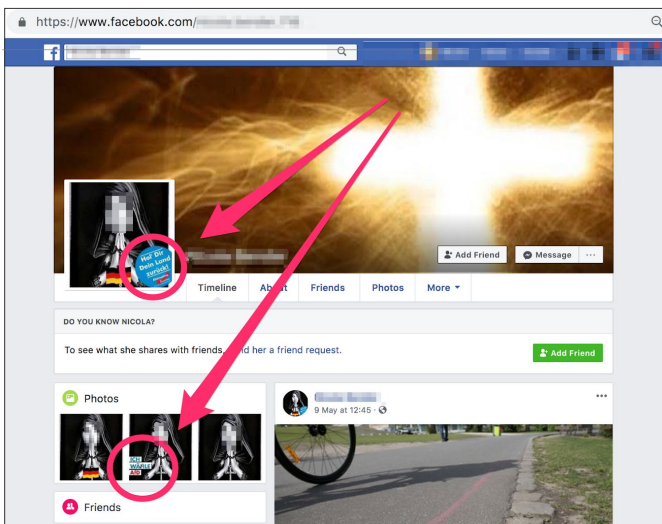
https://www.facebook.com/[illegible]

Hol' Dir Dein Land zurück!

Add Friend
Message
···

Timeline
About
Friends
Photos
More

DO YOU KNOW NICOLA?

To see what she shares with friends, send her a friend request.

Add Friend

Photos

ICH WÄHLE AfD

Friends

9 May at 12:45 ·